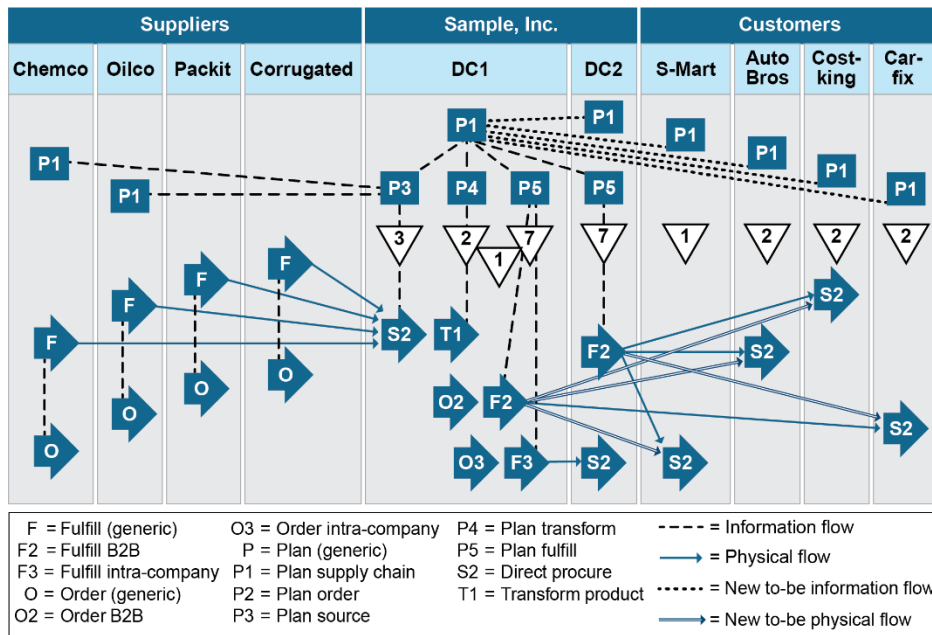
Suppliers

Chemco | Oilco | Packit | Corrugated

Sample, Inc.

DC1 | DC2

Customers

S-Mart | Auto Bros | Cost-king | Car-fix

P1

P1

P1

P1

P1

P1

P1

P1

P3

P4

P5

P5

3

2

1

7

7

1

2

2

2

F

F

F

F

S2

T1

F2

S2

O

O

O

O

O2

F2

S2

S2

O3

F3

S2

S2

F = Fulfill (generic)
F2 = Fulfill B2B
F3 = Fulfill intra-company
O = Order (generic)
O2 = Order B2B

O3 = Order intra-company
P = Plan (generic)
P1 = Plan supply chain
P2 = Plan order
P3 = Plan source

P4 = Plan transform
P5 = Plan fulfill
S2 = Direct procure
T1 = Transform product

= Information flow
= Physical flow
= New to-be information flow
= New to-be physical flow